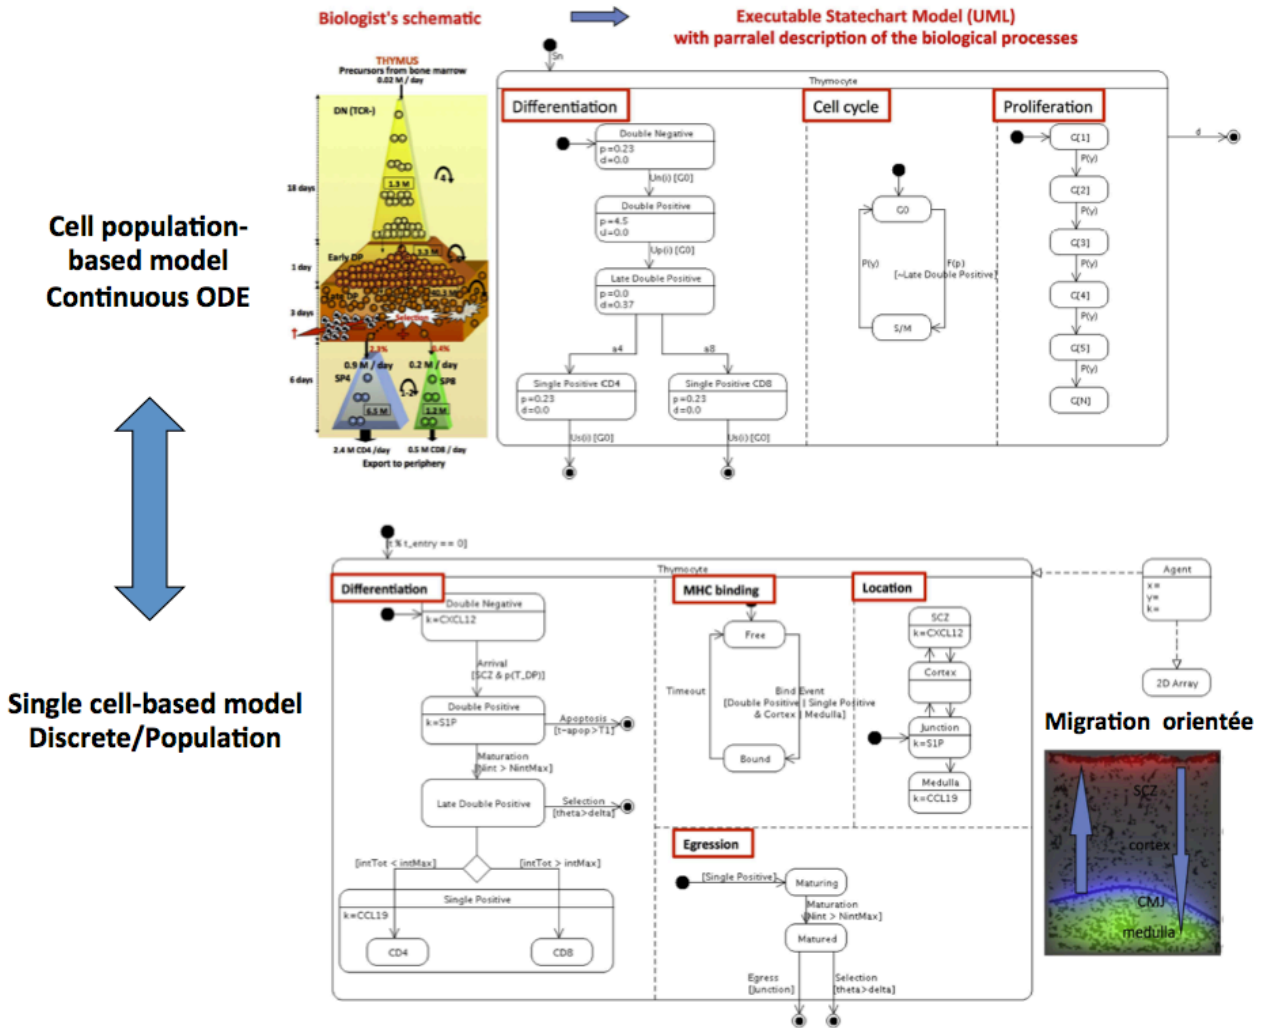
Biologist's schematic

Executable Statechart Model (UML)
with parralel description of the biological processes

THYMUS
Precursors from bone marrow
0.02 M / day

DN (TCR-)
18 days
1.5 M
Early DP
1 day
3 days
Selection
6 days
0.9 M / day
0.2 M / day
SP4
SP8
6.1 M
1.2 M
2.4 M CD4 /day
0.5 M CD8 / day
Export to periphery

Cell population-based model
Continuous ODE

Sn
Thymocyte
Differentiation
Double Negative
p=0.23
d=0.0
Un(i) [G0]
Double Positive
p=4.5
d=0.0
Up(i) [G0]
Late Double Positive
p=0.0
d=0.37
s4
s8
Single Positive CD4
p=0.23
d=0.0
Us(i) [G0]
Single Positive CD8
p=0.23
d=0.0
Us(i) [G0]

Cell cycle
G0
P(y)
F(p)
[~Late Double Positive]
S/M

Proliferation
C[1]
P(y)
C[2]
P(y)
C[3]
P(y)
C[4]
P(y)
C[5]
P(y)
C[N]
d

Single cell-based model
Discrete/Population

[t % t_entry == 0]
Thymocyte
Differentiation
Double Negative
k=CXCL12
Arrival
[SCZ & p(T_DP)]
Double Positive
k=S1P
Apoptosis
[t-apop>T1]
Maturation
[Nint > NintMax]
Late Double Positive
Selection
[theta>delta]
[intTot < intMax]
[intTot > intMax]
Single Positive
k=CCL19
CD4
CD8

MHC binding
Free
Timeout
Bind Event
[Double Positive | Single Positive & Cortex | Medulla]
Bound

Location
SCZ
k=CXCL12
Cortex
Junction
k=S1P
Medulla
k=CCL19

Egression
[Single Positive]
Maturing
Maturation
[Nint > NintMax]
Matured
Egress
[Junction]
Selection
[theta>delta]

Agent
x=
y=
k=
2D Array

Migration orientée
SCZ
cortex
CMJ
medulla